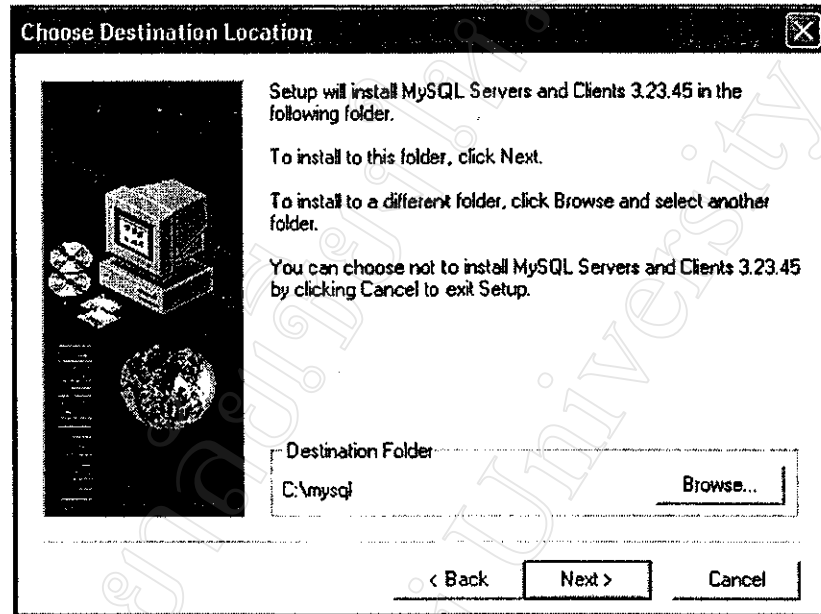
Choose Destination Location

Setup will install MySQL Servers and Clients 3.23.45 in the following folder.

To install to this folder, click Next.

To install to a different folder, click Browse and select another folder.

You can choose not to install MySQL Servers and Clients 3.23.45 by clicking Cancel to exit Setup.

Destination Folder

C:\mysql

Browse...

< Back

Next >

Cancel